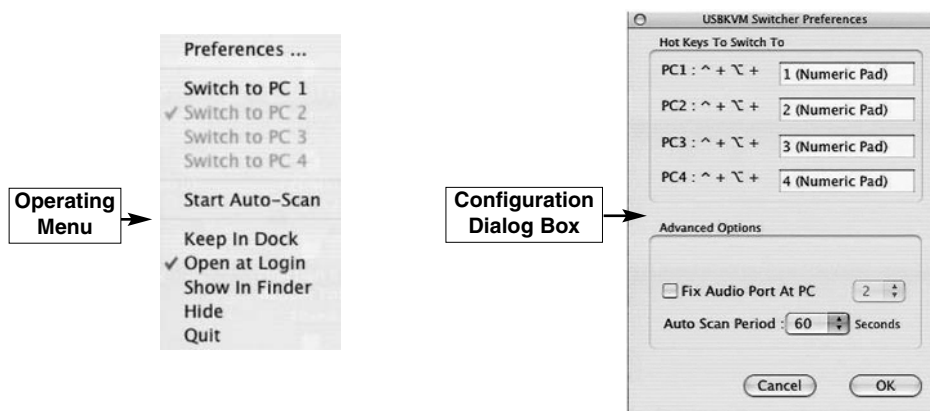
Preferences ...

Switch to PC 1
✓ Switch to PC 2
Switch to PC 3
Switch to PC 4

Start Auto-Scan

Keep In Dock
✓ Open at Login
Show In Finder
Hide
Quit

Operating Menu

Configuration Dialog Box

USBKVM Switcher Preferences

Hot Keys To Switch To

PC1 : ^ + ⌥ + 1 (Numeric Pad)

PC2 : ^ + ⌥ + 2 (Numeric Pad)

PC3 : ^ + ⌥ + 3 (Numeric Pad)

PC4 : ^ + ⌥ + 4 (Numeric Pad)

Advanced Options

Fix Audio Port At PC 2

Auto Scan Period : 60 Seconds

Cancel OK